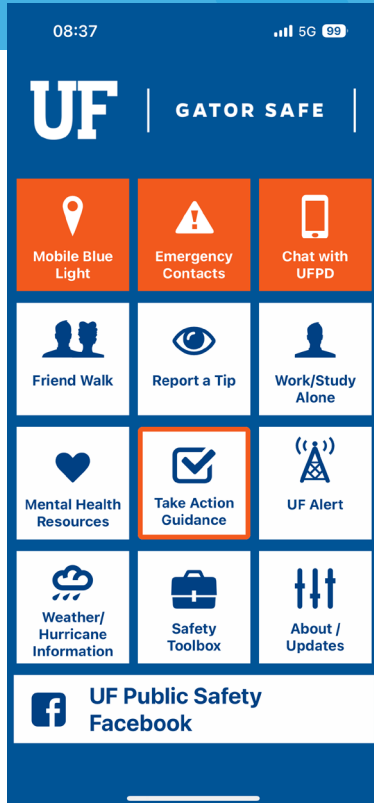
08:37

5G 99

UF | GATOR SAFE |

Mobile Blue Light

Emergency Contacts

Chat with UFPD

Friend Walk

Report a Tip

Work/Study Alone

Mental Health Resources

Take Action Guidance

UF Alert

Weather/ Hurricane Information

Safety Toolbox

About / Updates

UF Public Safety Facebook